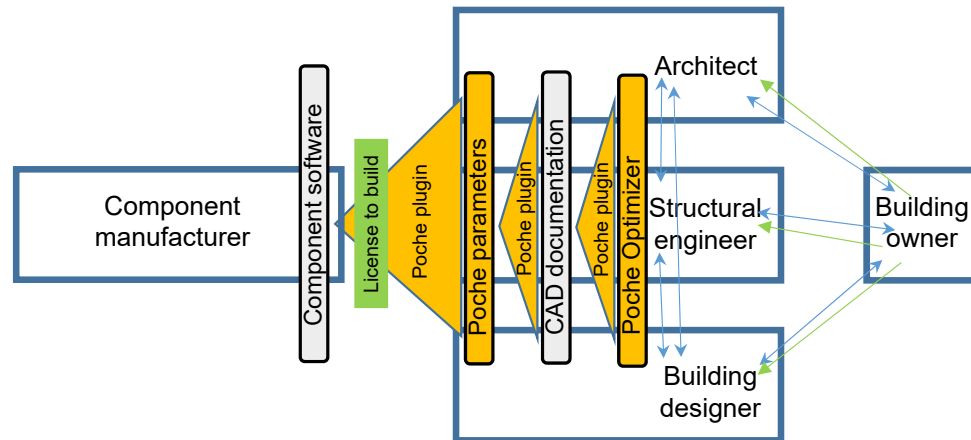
Component manufacturer

Component software

License to build

Poche plugin

Poche parameters

Poche plugin

CAD documentation

Poche plugin

Poche Optimizer

Architect

Structural engineer

Building designer

Building owner